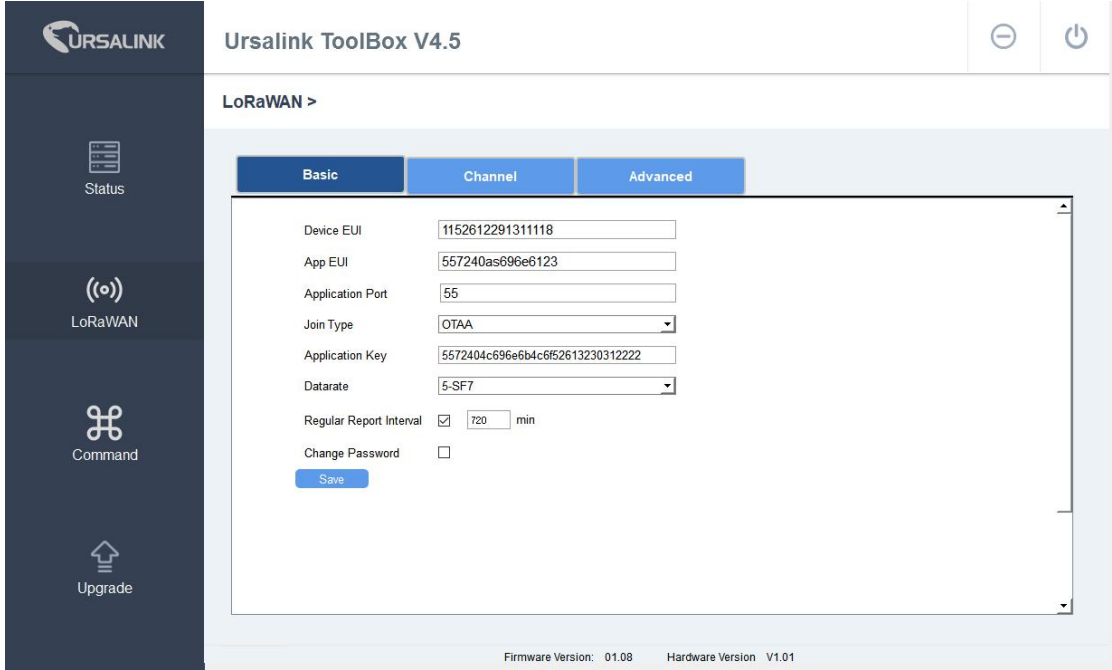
URSALINK

Ursalink ToolBox V4.5

Status

LoRaWAN

Command

Upgrade

LoRaWAN >

Basic | Channel | Advanced

Device EUI 1152612291311118
App EUI 557240as696e6123
Application Port 55
Join Type OTAA
Application Key 5572404c696e6b4c6f52613230312222
Datarate 5-SF7
Regular Report Interval ☑ 720 min
Change Password ☐
Save

Firmware Version: 01.08 Hardware Version V1.01